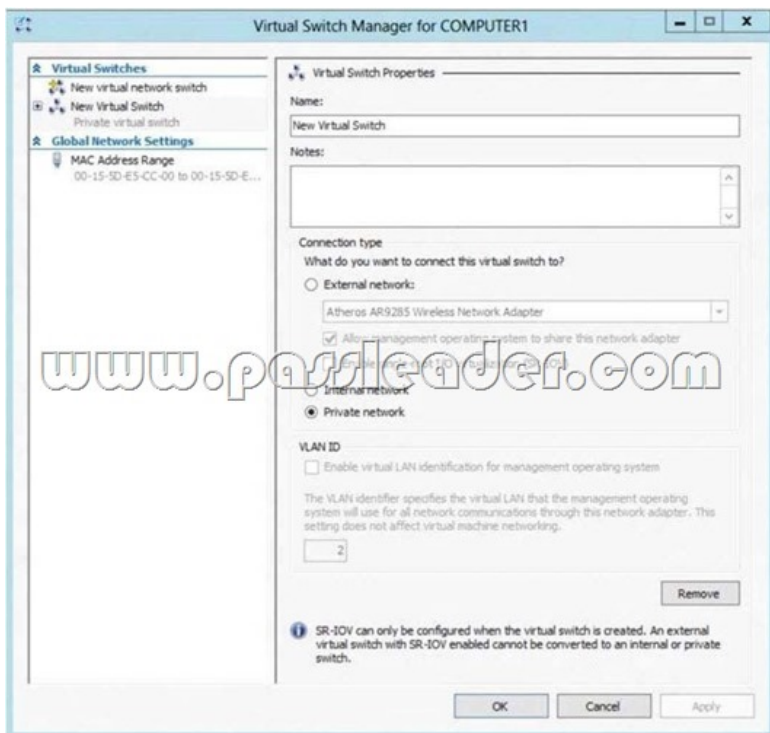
Virtual Switch Manager for COMPUTER1

Virtual Switches
New virtual network switch
New Virtual Switch
Private virtual switch
Global Network Settings
MAC Address Range
00-15-5D-E5-CC-00 to 00-15-5D-E...

Virtual Switch Properties

Name:
New Virtual Switch

Notes:

Connection type
What do you want to connect this virtual switch to?
External network:
Atheros AR9285 Wireless Network Adapter
Allow management operating system to share this network adapter
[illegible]
Internal network
Private network

www.passleader.com

VLAN ID
Enable virtual LAN identification for management operating system

The VLAN identifier specifies the virtual LAN that the management operating system will use for all network communications through this network adapter. This setting does not affect virtual machine networking.

2

Remove

SR-IOV can only be configured when the virtual switch is created. An external virtual switch with SR-IOV enabled cannot be converted to an internal or private switch.

OK Cancel Apply